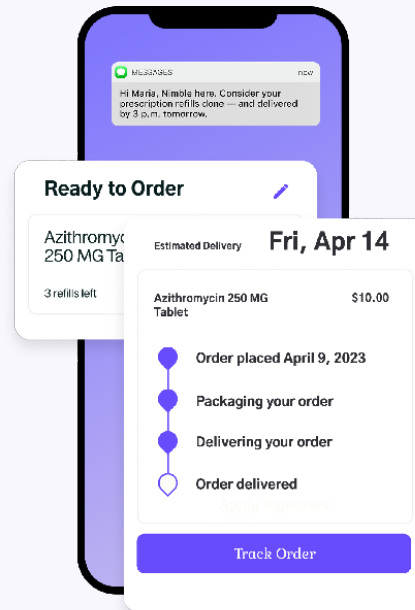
MESSAGES now
Hi Maria, Nimble here. Consider your prescription refills done — and delivered by 3 p.m. tomorrow.

Ready to Order

Azithromyc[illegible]
250 MG Ta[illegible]

3 refills left

Estimated Delivery Fri, Apr 14

Azithromycin 250 MG Tablet $10.00

Order placed April 9, 2023

Packaging your order

Delivering your order

Order delivered

Track Order